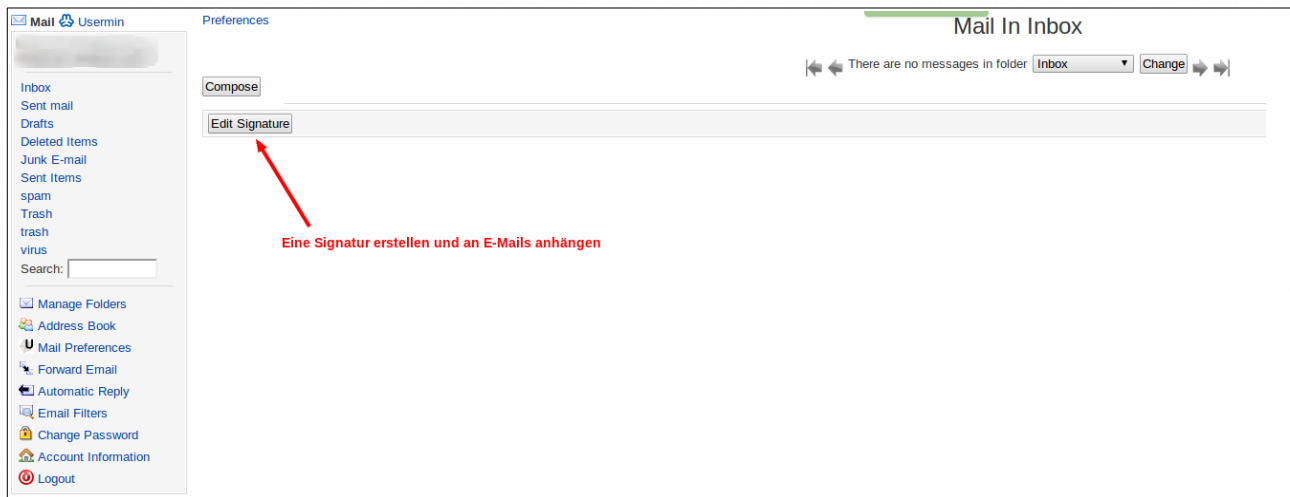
Mail Usermin

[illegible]

Inbox
Sent mail
Drafts
Deleted Items
Junk E-mail
Sent Items
spam
Trash
trash
virus
Search:

Manage Folders
Address Book
Mail Preferences
Forward Email
Automatic Reply
Email Filters
Change Password
Account Information
Logout

Preferences

Mail In Inbox

There are no messages in folder Inbox Change

Compose

Edit Signature

Eine Signatur erstellen und an E-Mails anhängen